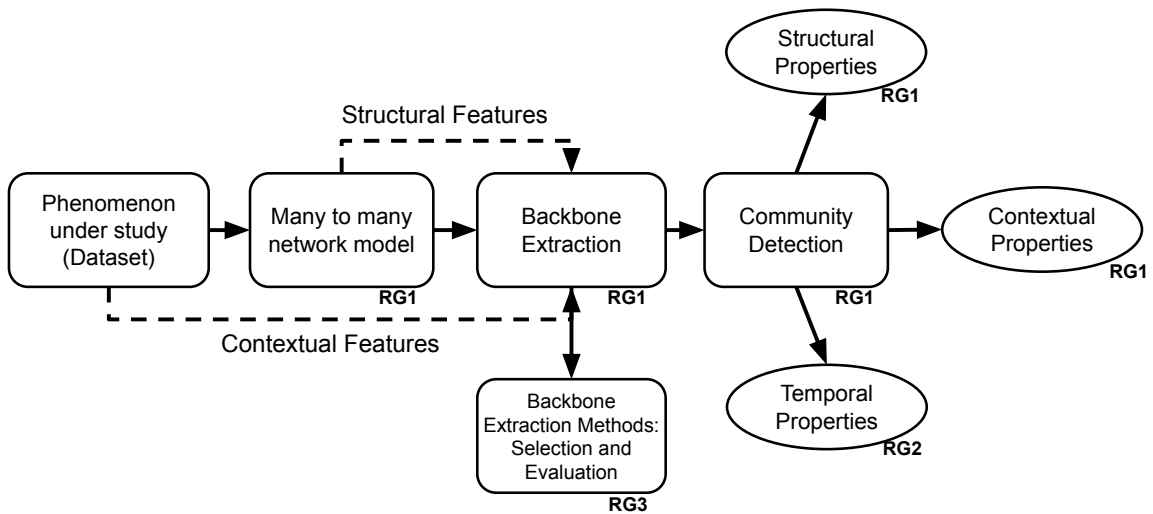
Structural Properties
RG1

Structural Features

Phenomenon under study (Dataset)

Many to many network model
RG1

Backbone Extraction
RG1

Community Detection
RG1

Contextual Properties
RG1

Contextual Features

Backbone Extraction Methods: Selection and Evaluation
RG3

Temporal Properties
RG2